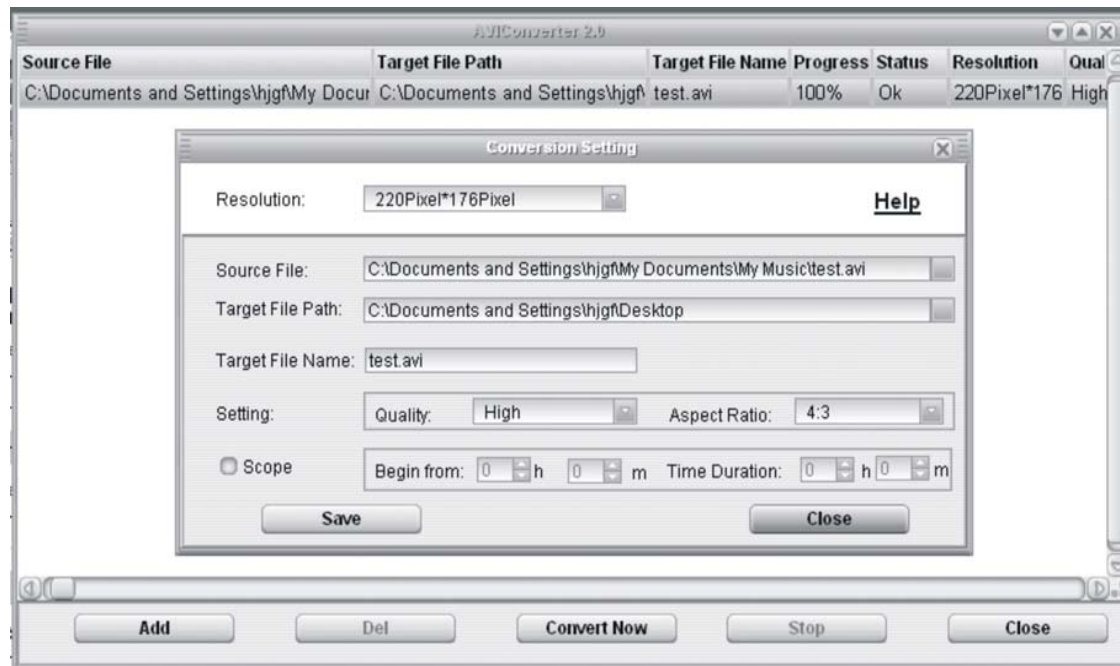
AVIConverter 2.0

| Source File | Target File Path | Target File Name | Progress | Status | Resolution | Qual |
|---|---|---|---|---|---|---|
| C:\Documents and Settings\hjgf\My Docur | C:\Documents and Settings\hjgf\ | test.avi | 100% | Ok | 220Pixel*176 | High |

Conversion Setting

Resolution: 220Pixel*176Pixel

Help

Source File: C:\Documents and Settings\hjgf\My Documents\My Music\test.avi

Target File Path: C:\Documents and Settings\hjgf\Desktop

Target File Name: test.avi

Setting: Quality: High Aspect Ratio: 4:3

Scope Begin from: 0 h 0 m Time Duration: 0 h 0 m

Save Close

Add Del Convert Now Stop Close